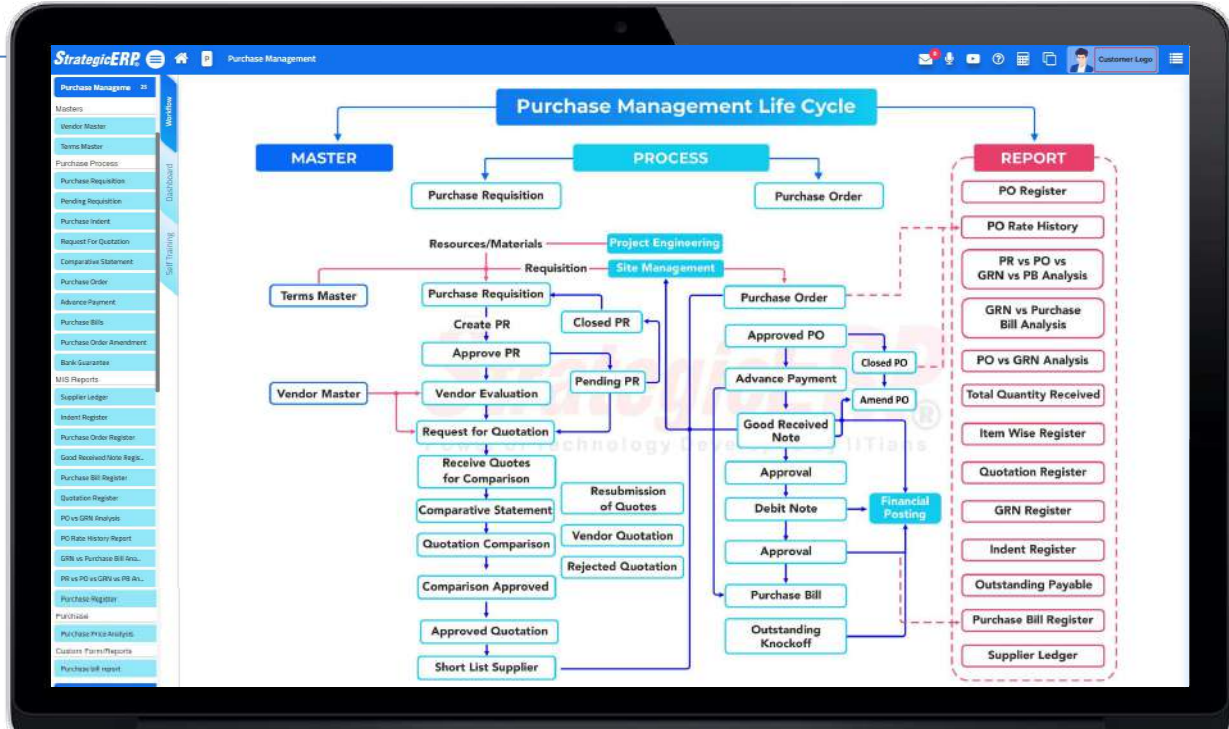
StrategicERP

Purchase Management

Customer Logo

Purchase Manageme

Masters

Vendor Master

Terms Master

Purchase Process

Purchase Requisition

Pending Requisition

Purchase Indent

Request For Quotation

Comparative Statement

Purchase Order

Advance Payment

Purchase Bills

Purchase Order Amendment

Bank Guarantee

MIS Reports

Supplier Ledger

Indent Register

Purchase Order Register

Good Received Note Regis...

Purchase Bill Register

Quotation Register

PO vs GRN Analysis

PO Rate History Report

GRN vs Purchase Bill Ana...

PR vs PO vs GRN vs PB An...

Purchase Register

Purchase

Purchase Price Analysis

Custom Form/Reports

Purchase bill report

Workflow

Dashboard

Self Training

Purchase Management Life Cycle

MASTER

PROCESS

REPORT

Purchase Requisition

Purchase Order

Resources/Materials

Project Engineering

Requisition

Site Management

Terms Master

Purchase Requisition

Create PR

Closed PR

Approve PR

Pending PR

Vendor Master

Vendor Evaluation

Request for Quotation

Receive Quotes for Comparison

Comparative Statement

Resubmission of Quotes

Vendor Quotation

Quotation Comparison

Rejected Quotation

Comparison Approved

Approved Quotation

Short List Supplier

Purchase Order

Approved PO

Closed PO

Advance Payment

Amend PO

Good Received Note

Approval

Debit Note

Financial Posting

Approval

Purchase Bill

Outstanding Knockoff

PO Register

PO Rate History

PR vs PO vs GRN vs PB Analysis

GRN vs Purchase Bill Analysis

PO vs GRN Analysis

Total Quantity Received

Item Wise Register

Quotation Register

GRN Register

Indent Register

Outstanding Payable

Purchase Bill Register

Supplier Ledger

StrategicERP
Technology Developed by IITians